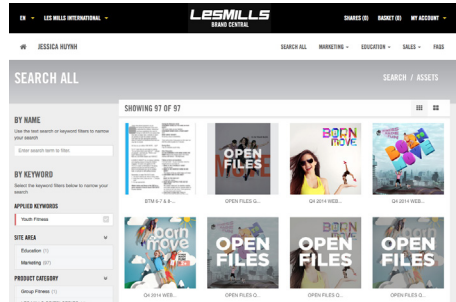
EN LES MILLS INTERNATIONAL

LESMILLS BRAND CENTRAL

SHARES (0) BASKET (0) MY ACCOUNT

JESSICA HUYNH

SEARCH ALL MARKETING EDUCATION SALES FAQS

SEARCH ALL

SEARCH / ASSETS

BY NAME

Use the text search or keyword filters to narrow your search

Enter search term to filter

BY KEYWORD

Select the keyword filters below to narrow your search

APPLIED KEYWORDS

Youth Fitness

SITE AREA

Education (1)

Marketing (97)

PRODUCT CATEGORY

Group Fitness (1)

SHOWING 97 OF 97

BTM 6-7 & 8-...

OPEN FILES

OPEN FILES Q...

BORN TO MOVE

Q4 2014 WEB...

BORN TO MOVE

Q4 2014 WEB...

born to move

Q4 2014 WEB...

OPEN FILES

OPEN FILES Q...

OPEN FILES

OPEN FILES Q...

OPEN FILES

OPEN FILES Q...